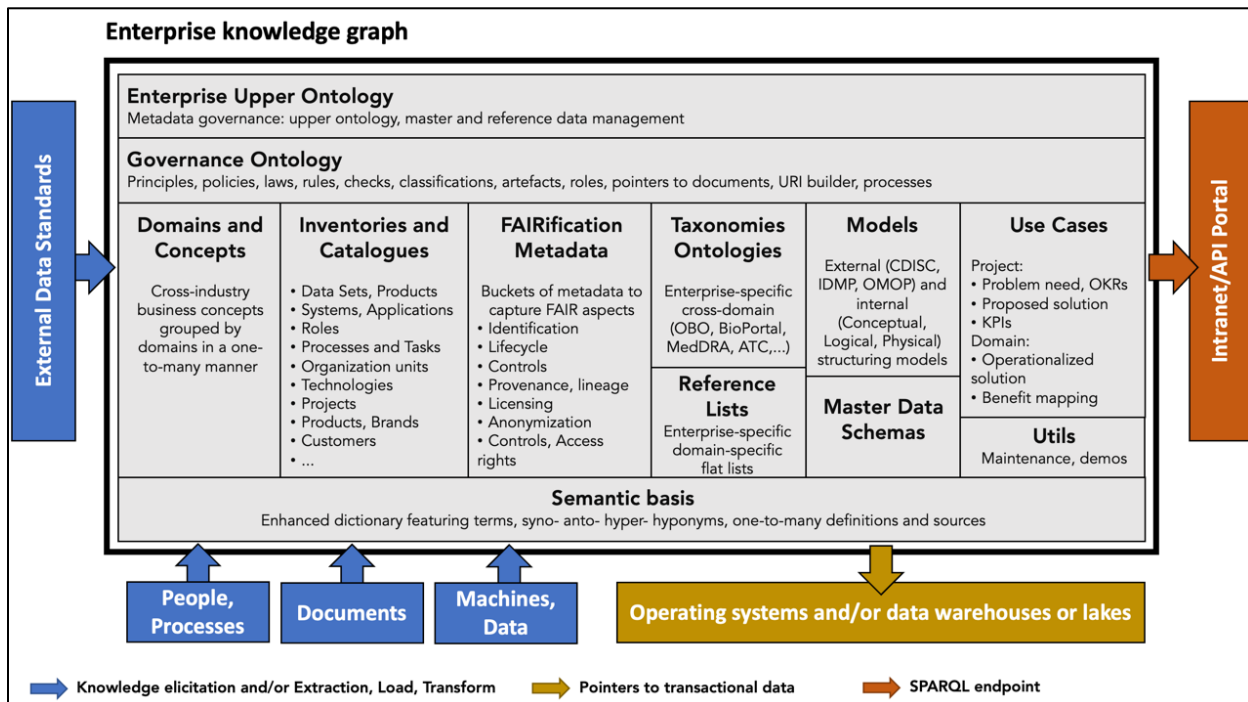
Enterprise knowledge graph

External Data Standards

Enterprise Upper Ontology
Metadata governance: upper ontology, master and reference data management

Governance Ontology
Principles, policies, laws, rules, checks, classifications, artefacts, roles, pointers to documents, URI builder, processes

Domains and Concepts

Cross-industry business concepts grouped by domains in a one-to-many manner

Inventories and Catalogues

• Data Sets, Products
• Systems, Applications
• Roles
• Processes and Tasks
• Organization units
• Technologies
• Projects
• Products, Brands
• Customers
• ...

FAIRification Metadata

Buckets of metadata to capture FAIR aspects
• Identification
• Lifecycle
• Controls
• Provenance, lineage
• Licensing
• Anonymization
• Controls, Access rights

Taxonomies Ontologies

Enterprise-specific cross-domain (OBO, BioPortal, MedDRA, ATC,...)

Reference Lists

Enterprise-specific domain-specific flat lists

Models

External (CDISC, IDMP, OMOP) and internal (Conceptual, Logical, Physical) structuring models

Master Data Schemas

Use Cases

Project:
• Problem need, OKRs
• Proposed solution
• KPIs
Domain:
• Operationalized solution
• Benefit mapping

Utils
Maintenance, demos

Semantic basis
Enhanced dictionary featuring terms, syno- anto- hyper- hyponyms, one-to-many definitions and sources

Intranet/API Portal

People, Processes

Documents

Machines, Data

Operating systems and/or data warehouses or lakes

Knowledge elicitation and/or Extraction, Load, Transform

Pointers to transactional data

SPARQL endpoint